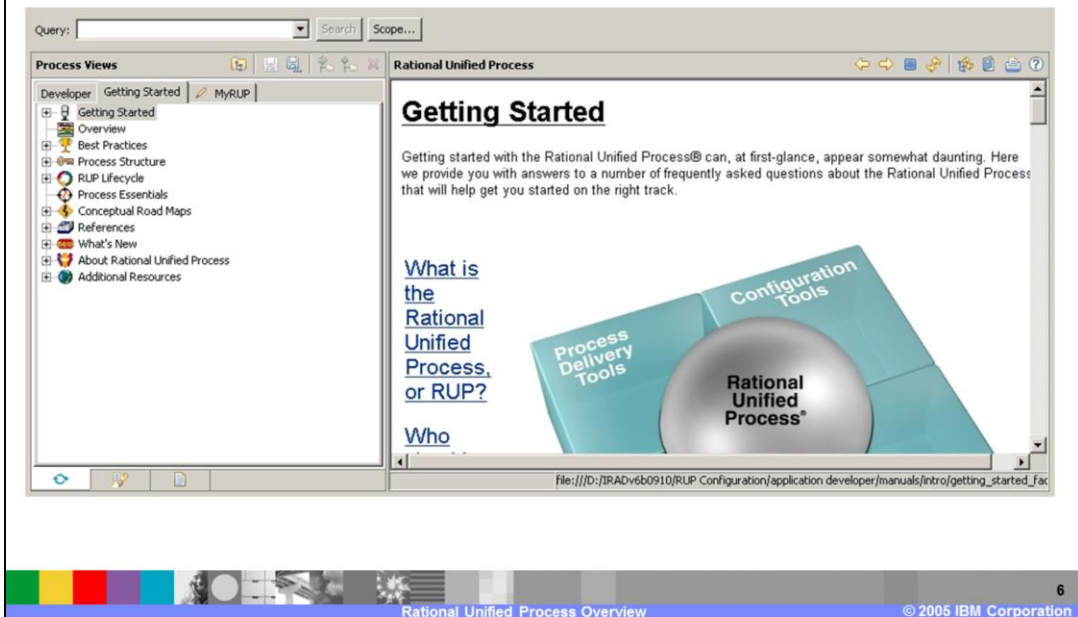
Query: Search Scope...

Process Views

Developer Getting Started MyRUP

Getting Started
Overview
Best Practices
Process Structure
RUP Lifecycle
Process Essentials
Conceptual Road Maps
References
What's New
About Rational Unified Process
Additional Resources

Rational Unified Process

# Getting Started

Getting started with the Rational Unified Process® can, at first-glance, appear somewhat daunting. Here we provide you with answers to a number of frequently asked questions about the Rational Unified Process that will help get you started on the right track.

What is the Rational Unified Process, or RUP?

Who

Configuration Tools

Process Delivery Tools

Rational Unified Process®

file:///D:/IRADv6b0910/RUP Configuration/application developer/manuals/intro/getting_started_fac

Rational Unified Process Overview

6

© 2005 IBM Corporation